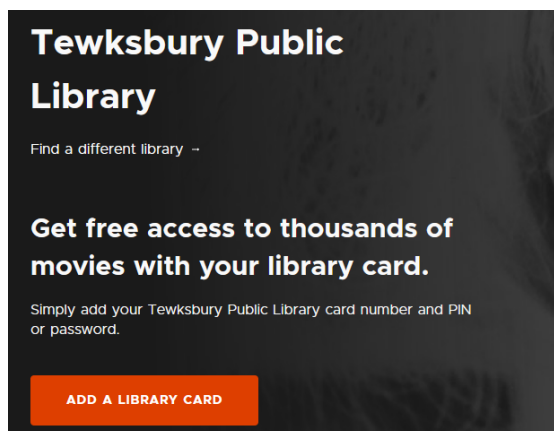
Tewksbury Public Library

Find a different library →

Get free access to thousands of movies with your library card.

Simply add your Tewksbury Public Library card number and PIN or password.

ADD A LIBRARY CARD